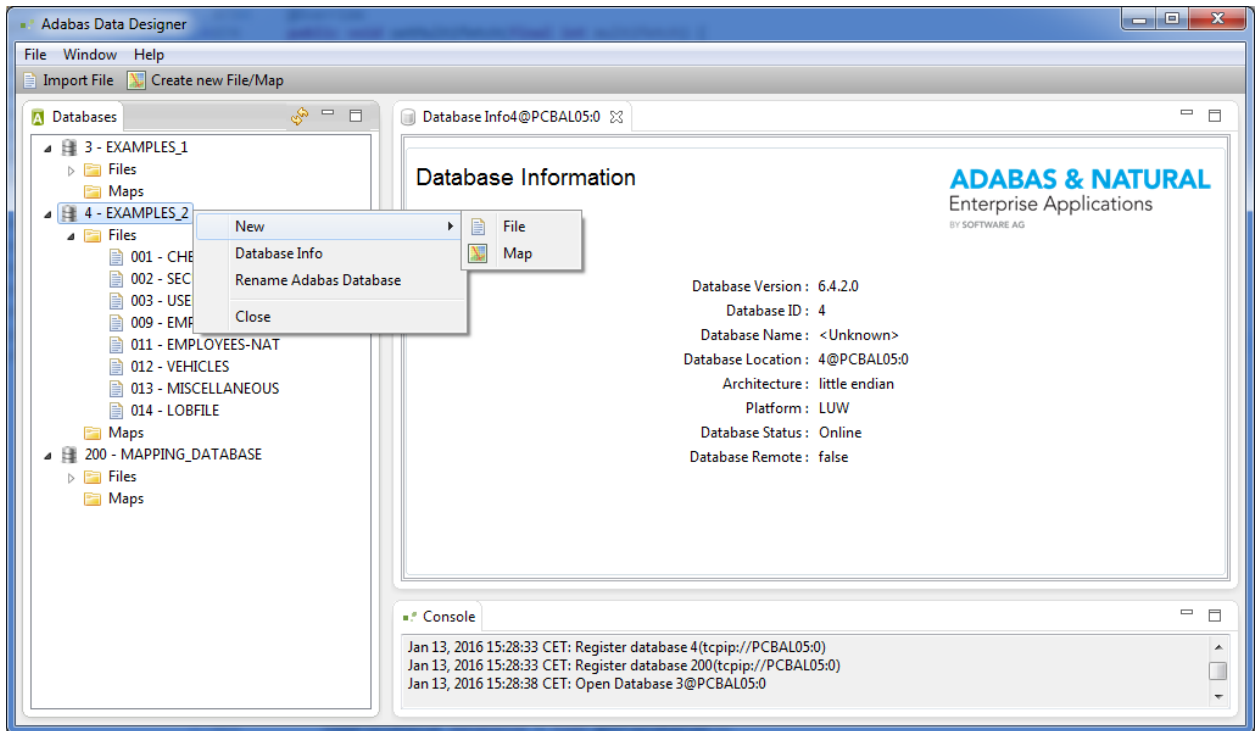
Adabas Data Designer

File Window Help

Import File Create new File/Map

Databases

3 - EXAMPLES_1
Files
Maps
4 - EXAMPLES_2
Files
001 - CHE
002 - SEC
003 - USE
009 - EMP
011 - EMPLOYEES-NAT
012 - VEHICLES
013 - MISCELLANEOUS
014 - LOBFILE
Maps
200 - MAPPING_DATABASE
Files
Maps

New
Database Info
Rename Adabas Database
Close

File
Map

Database Info4@PCBAL05:0

Database Information

ADABAS & NATURAL
Enterprise Applications
BY SOFTWARE AG

| | |
|---|---|
| Database Version : | 6.4.2.0 |
| Database ID : | 4 |
| Database Name : | <Unknown> |
| Database Location : | 4@PCBAL05:0 |
| Architecture : | little endian |
| Platform : | LUW |
| Database Status : | Online |
| Database Remote : | false |

Console

Jan 13, 2016 15:28:33 CET: Register database 4(tcpip://PCBAL05:0)
Jan 13, 2016 15:28:33 CET: Register database 200(tcpip://PCBAL05:0)
Jan 13, 2016 15:28:38 CET: Open Database 3@PCBAL05:0